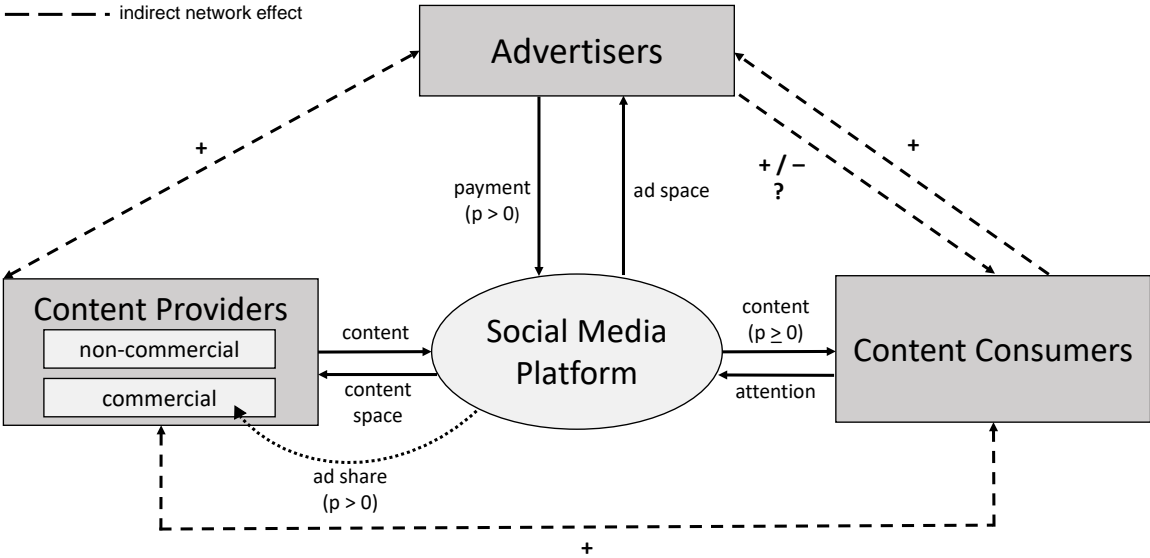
indirect network effect

Advertisers

+

payment (p > 0)

ad space

+ / –
?

+

Content Providers
non-commercial
commercial

content

content space

Social Media Platform

content ($p \geq 0$)

attention

Content Consumers

ad share (p > 0)

+